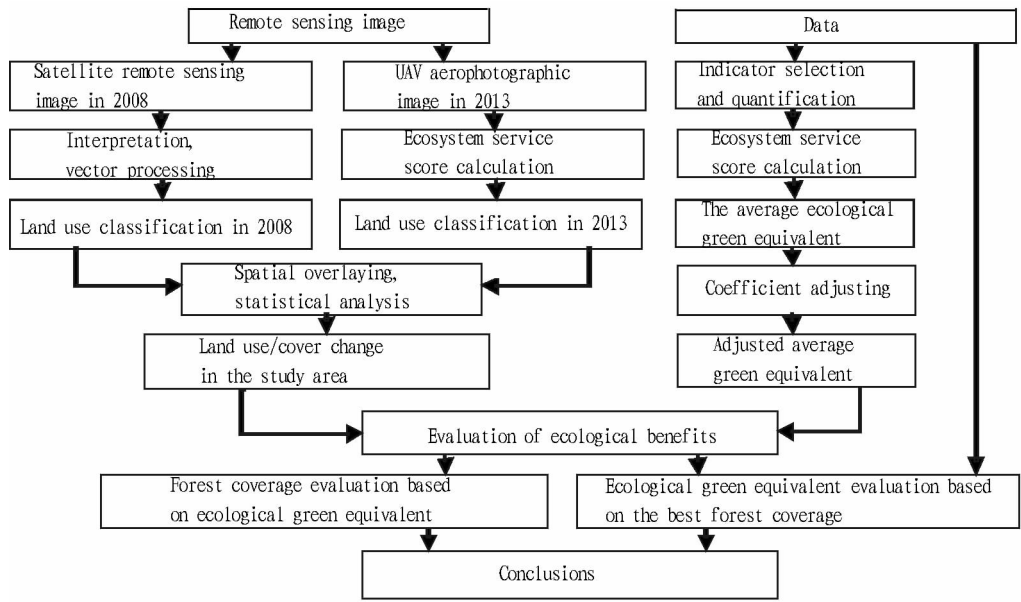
Remote sensing image

Data

Satellite remote sensing image in 2008

UAV aerophotographic image in 2013

Indicator selection and quantification

Interpretation, vector processing

Ecosystem service score calculation

Ecosystem service score calculation

Land use classification in 2008

Land use classification in 2013

The average ecological green equivalent

Spatial overlaying, statistical analysis

Coefficient adjusting

Land use/cover change in the study area

Adjusted average green equivalent

Evaluation of ecological benefits

Forest coverage evaluation based on ecological green equivalent

Ecological green equivalent evaluation based on the best forest coverage

Conclusions